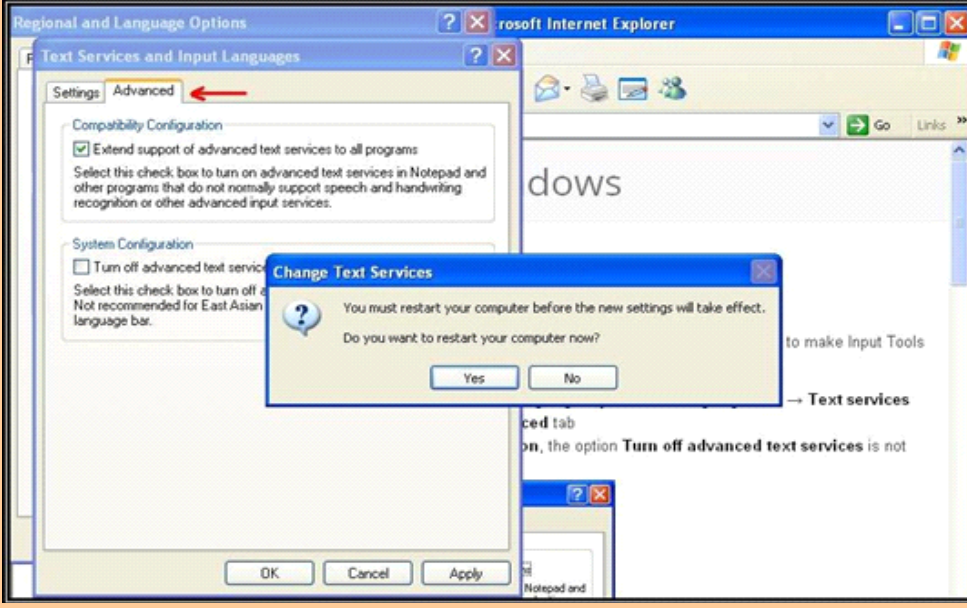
Regional and Language Options

rosoft Internet Explorer

Text Services and Input Languages

Settings | Advanced

Compatibility Configuration

Extend support of advanced text services to all programs

Select this check box to turn on advanced text services in Notepad and other programs that do not normally support speech and handwriting recognition or other advanced input services.

System Configuration

Turn off advanced text servic

Select this check box to turn off a Not recommended for East Asian language bar.

OK | Cancel | Apply

Go | Links

dows

Change Text Services

You must restart your computer before the new settings will take effect.

Do you want to restart your computer now?

Yes | No

to make Input Tools

→ Text services

ced tab

on, the option Turn off advanced text services is not

Notepad and